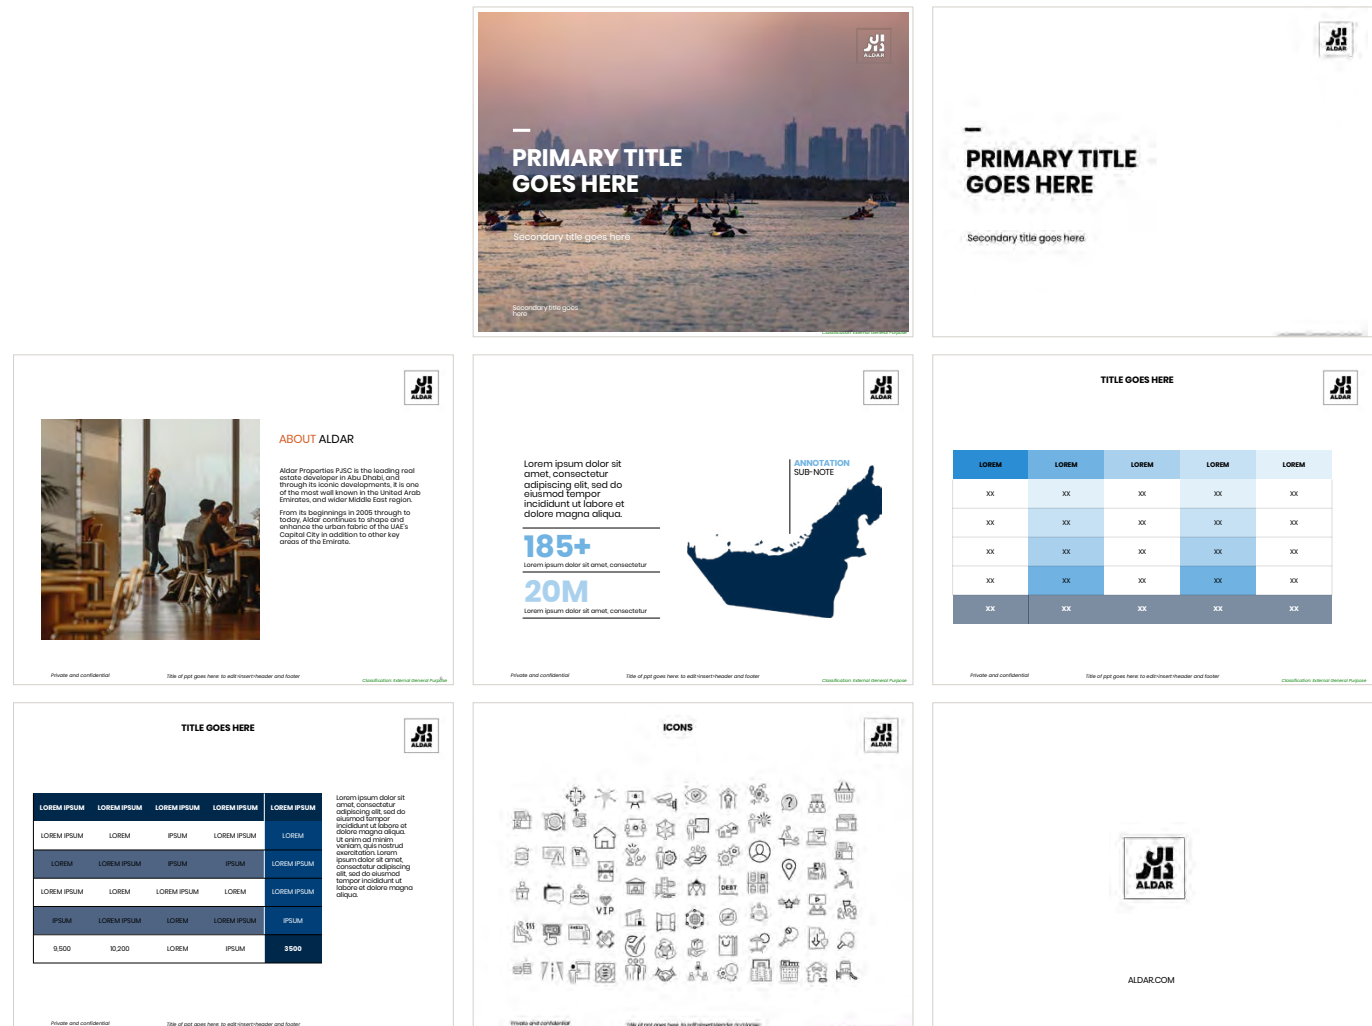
ALDAR

PRIMARY TITLE GOES HERE

Secondary title goes here

Secondary title goes here

Classification: External General Purpose

ALDAR

PRIMARY TITLE GOES HERE

Secondary title goes here

ALDAR

ABOUT ALDAR

Aldar Properties PJSC is the leading real estate developer in Abu Dhabi, and through its iconic developments, it is one of the most well known in the United Arab Emirates, and wider Middle East region.

From its beginnings in 2005 through to today, Aldar continues to shape and enhance the urban fabric of the UAE's Capital City in addition to other key areas of the Emirate.

Private and confidential

Title of ppt goes here: to edit-insert-header and footer

Classification: External General Purpose

ALDAR

Lorem ipsum dolor sit amet, consectetur adipiscing elit, sed do eiusmod tempor incididunt ut labore et dolore magna aliqua.

185+

Lorem ipsum dolor sit amet, consectetur

20M

Lorem ipsum dolor sit amet, consectetur

ANNOTATION
SUB-NOTE

Private and confidential

Title of ppt goes here: to edit-insert-header and footer

Classification: External General Purpose

TITLE GOES HERE

ALDAR

| LOREM | LOREM | LOREM | LOREM | LOREM |
|---|---|---|---|---|
| XX | XX | XX | XX | XX |
| XX | XX | XX | XX | XX |
| XX | XX | XX | XX | XX |
| XX | XX | XX | XX | XX |
| XX | XX | XX | XX | XX |

Private and confidential

Title of ppt goes here: to edit-insert-header and footer

Classification: External General Purpose

TITLE GOES HERE

ALDAR

| LOREM IPSUM | LOREM IPSUM | LOREM IPSUM | LOREM IPSUM | LOREM IPSUM |
|---|---|---|---|---|
| LOREM IPSUM | LOREM | IPSUM | LOREM IPSUM | LOREM |
| LOREM | LOREM IPSUM | IPSUM | IPSUM | LOREM IPSUM |
| LOREM IPSUM | LOREM | LOREM IPSUM | LOREM | LOREM IPSUM |
| IPSUM | LOREM IPSUM | LOREM | LOREM IPSUM | IPSUM |
| 9,500 | 10,200 | LOREM | IPSUM | 3500 |

Lorem ipsum dolor sit amet, consectetur adipiscing elit, sed do eiusmod tempor incididunt ut labore et dolore magna aliqua. Ut enim ad minim veniam, quis nostrud exercitation. Lorem ipsum dolor sit amet, consectetur adipiscing elit, sed do eiusmod tempor incididunt ut labore et dolore magna aliqua.

Private and confidential

Title of ppt goes here: to edit-insert-header and footer

ICONS

ALDAR

VIP

DEBT

Private and confidential

Title of ppt goes here: to edit-insert-header and footer

ALDAR

ALDAR.COM